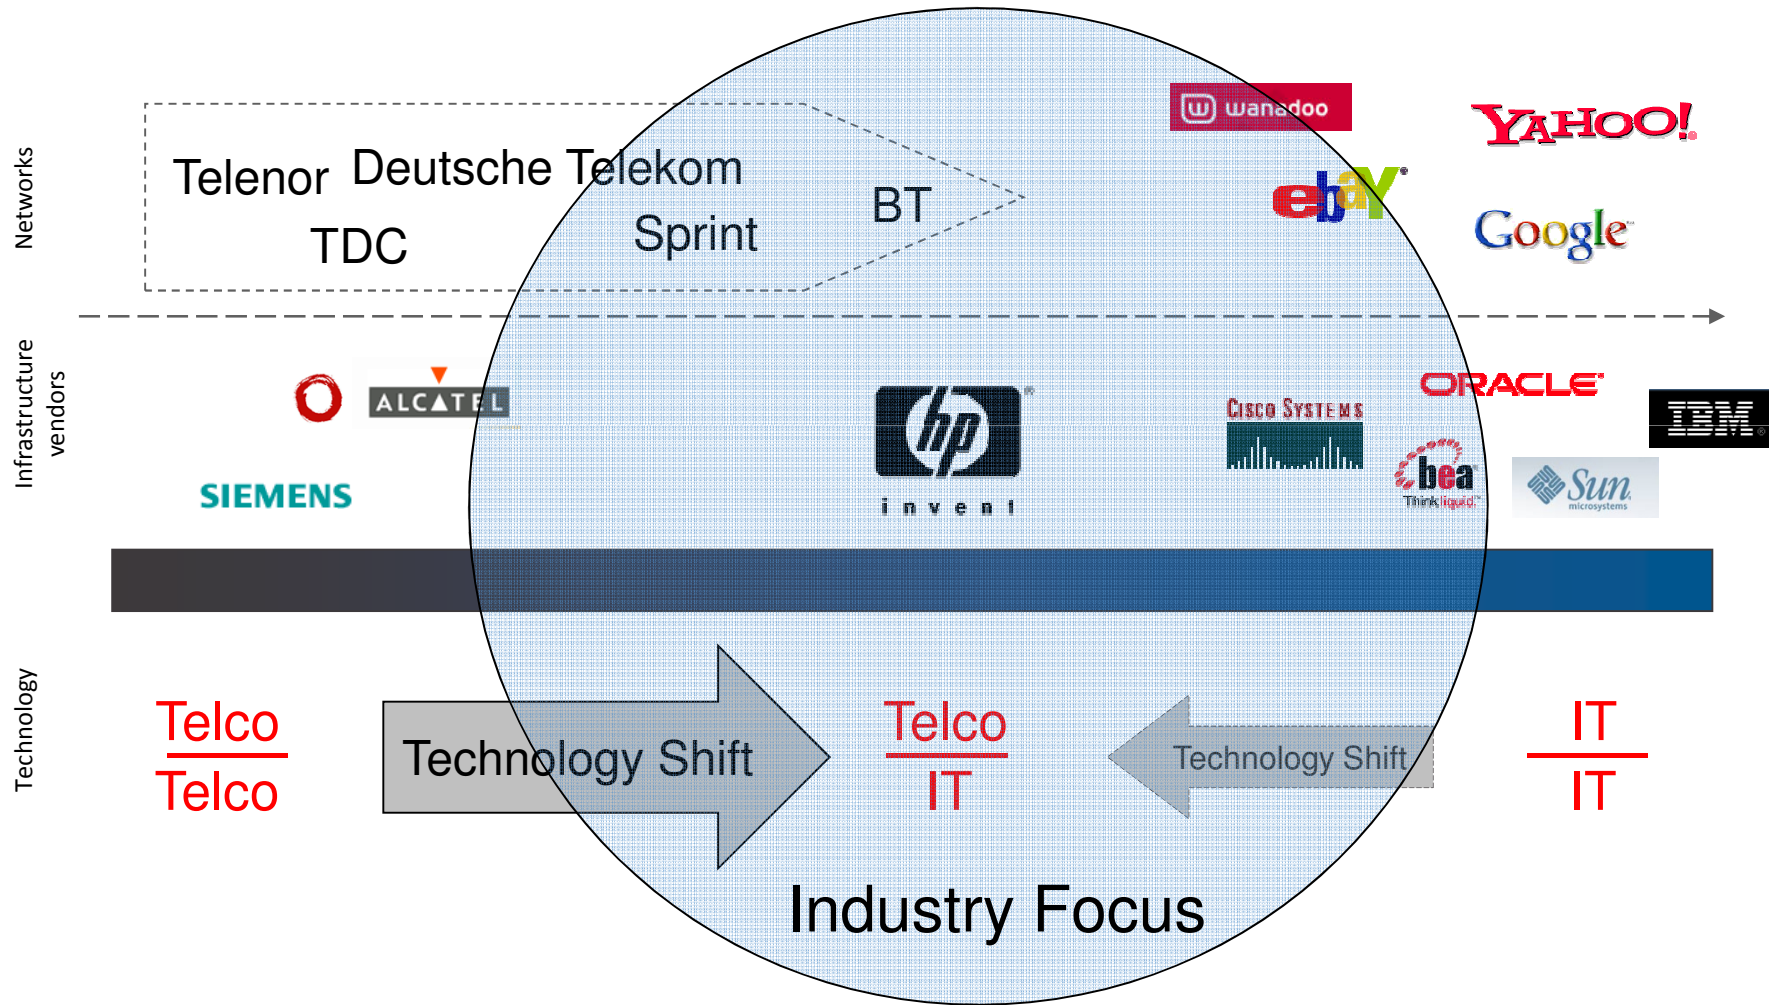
Networks

Telenor Deutsche Telekom

TDC

Sprint

BT

wanadoo

YAHOO!

ebay

Google

Infrastructure vendors

ALCATEL

SIEMENS

hp

invent

CISCO SYSTEMS

ORACLE

IBM

bea

Think liquid

Sun

microsystems

Technology

$\frac{\text{Telco}}{\text{Telco}}$

Technology Shift

$\frac{\text{Telco}}{\text{IT}}$

Technology Shift

$\frac{\text{IT}}{\text{IT}}$

Industry Focus